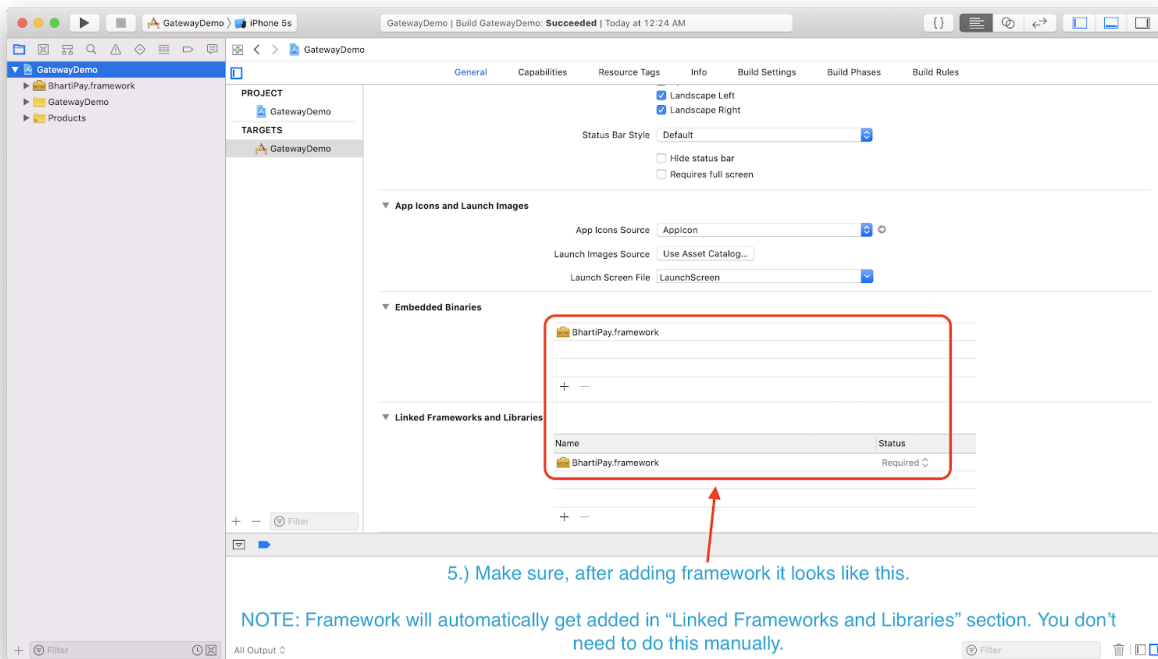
GatewayDemo 〉 iPhone 5s

GatewayDemo | Build GatewayDemo: Succeeded | Today at 12:24 AM

GatewayDemo
BhartiPay.framework
GatewayDemo
Products

GatewayDemo

General Capabilities Resource Tags Info Build Settings Build Phases Build Rules

PROJECT
GatewayDemo
TARGETS
GatewayDemo

Landscape Left
Landscape Right
Status Bar Style Default
Hide status bar
Requires full screen

App Icons and Launch Images
App Icons Source AppIcon
Launch Images Source Use Asset Catalog...
Launch Screen File LaunchScreen

Embedded Binaries
BhartiPay.framework
+ −

Linked Frameworks and Libraries
| Name | Status |
|---|---|
| BhartiPay.framework | Required |

+ −

+ − Filter

5.) Make sure, after adding framework it looks like this.

NOTE: Framework will automatically get added in “Linked Frameworks and Libraries” section. You don’t need to do this manually.

+ Filter
All Output
Filter